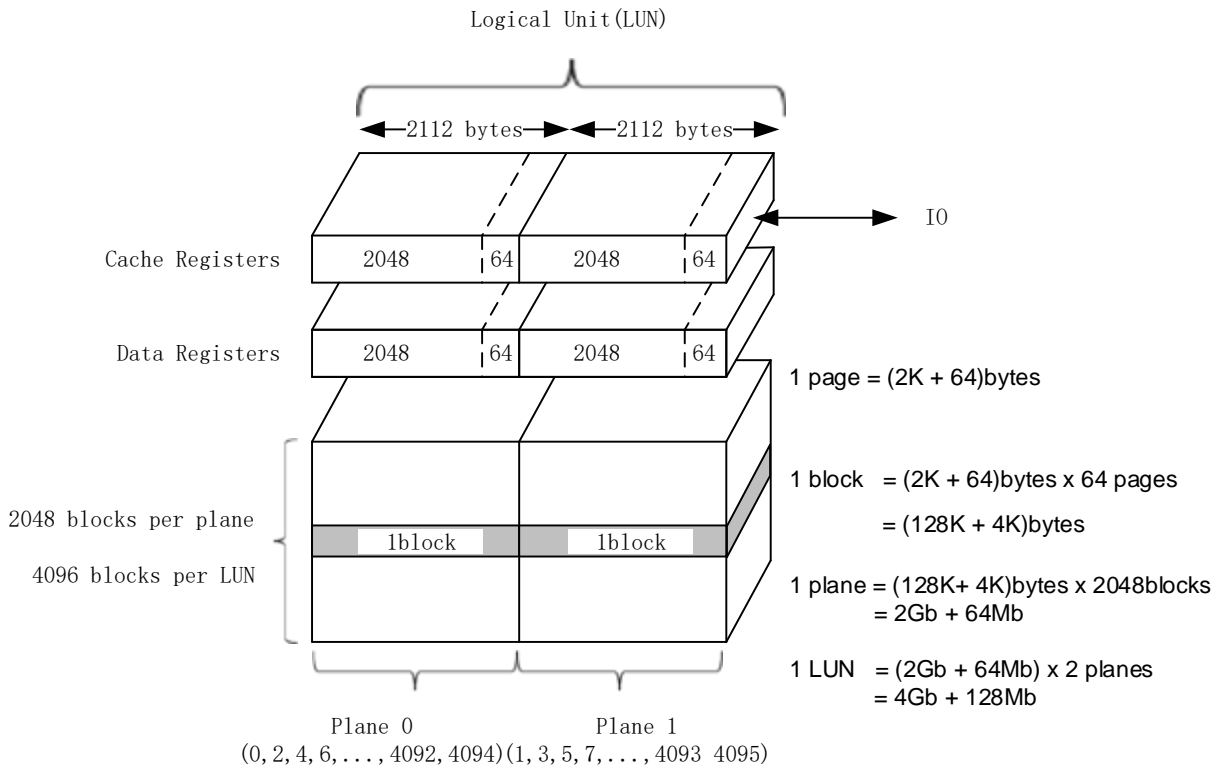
Logical Unit(LUN)

2112 bytes 2112 bytes

IO

Cache Registers 2048 64 2048 64

Data Registers 2048 64 2048 64

1 page = (2K + 64)bytes

2048 blocks per plane

4096 blocks per LUN

1block 1block

1 block = (2K + 64)bytes x 64 pages
= (128K + 4K)bytes

1 plane = (128K+ 4K)bytes x 2048blocks
= 2Gb + 64Mb

1 LUN = (2Gb + 64Mb) x 2 planes
= 4Gb + 128Mb

Plane 0
(0, 2, 4, 6, . . . , 4092, 4094)

Plane 1
(1, 3, 5, 7, . . . , 4093 4095)